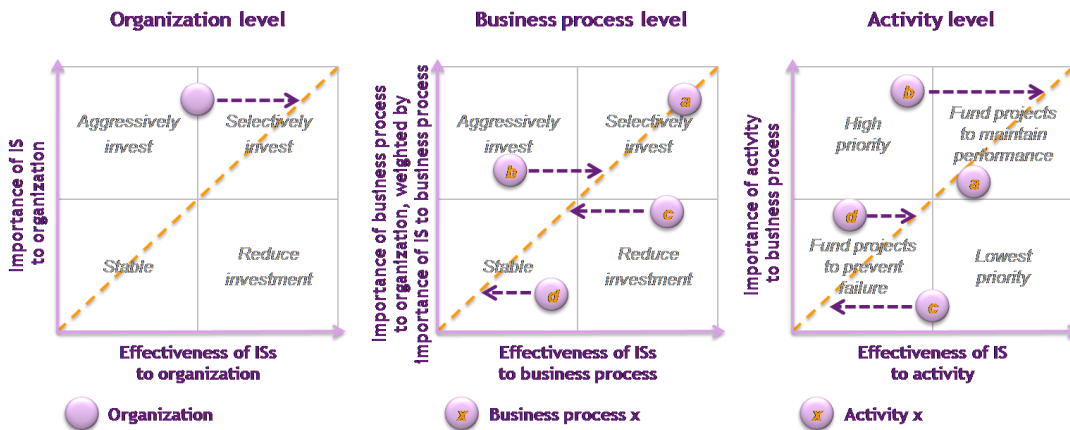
Organization level

Importance of IS to organization

Aggressively invest

Selectively invest

Stable

Reduce investment

Effectiveness of ISs to organization

Organization

Business process level

Importance of business process to organization, weighted by Importance of IS to business process

a

Aggressively invest

Selectively invest

b

c

Stable

Reduce investment

d

Effectiveness of ISs to business process

x Business process x

Activity level

Importance of activity to business process

b

High priority

Fund projects to maintain performance

a

d

Fund projects to prevent failure

Lowest priority

c

Effectiveness of IS to activity

x Activity x